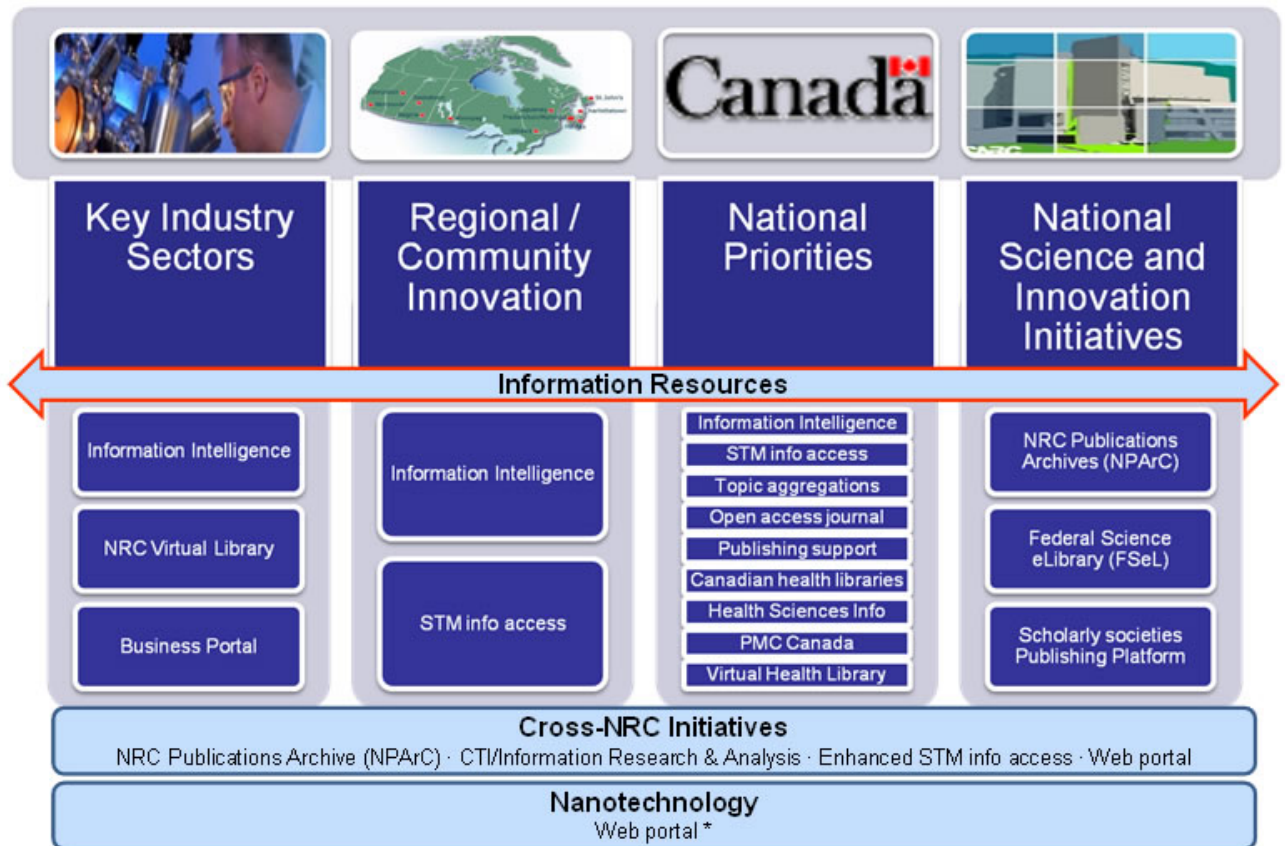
Canada

Key Industry Sectors

Regional / Community Innovation

National Priorities

National Science and Innovation Initiatives

Information Resources

Information Intelligence

NRC Virtual Library

Business Portal

Information Intelligence

STM info access

Information Intelligence
STM info access
Topic aggregations
Open access journal
Publishing support
Canadian health libraries
Health Sciences Info
PMC Canada
Virtual Health Library

NRC Publications Archives (NPArC)

Federal Science eLibrary (FSeL)

Scholarly societies Publishing Platform

Cross-NRC Initiatives
NRC Publications Archive (NPArC) · CTI/Information Research & Analysis · Enhanced STM info access · Web portal

Nanotechnology
Web portal *